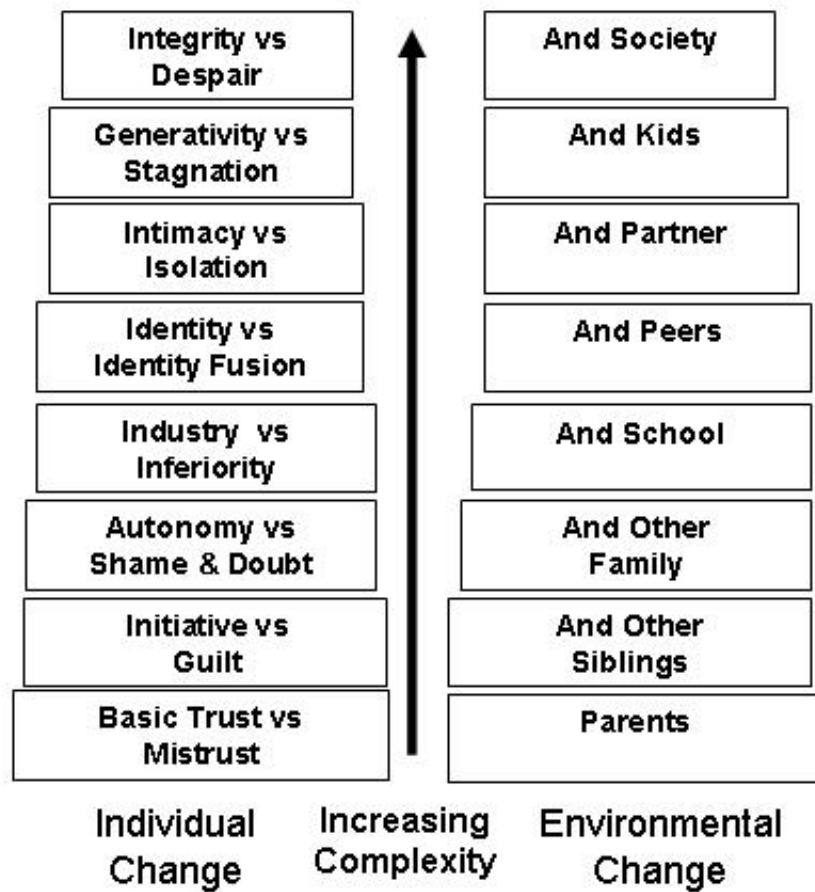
Integrity vs Despair

Generativity vs Stagnation

Intimacy vs Isolation

Identity vs Identity Fusion

Industry vs Inferiority

Autonomy vs Shame & Doubt

Initiative vs Guilt

Basic Trust vs Mistrust

And Society

And Kids

And Partner

And Peers

And School

And Other Family

And Other Siblings

Parents

Individual Change

Increasing Complexity

Environmental Change